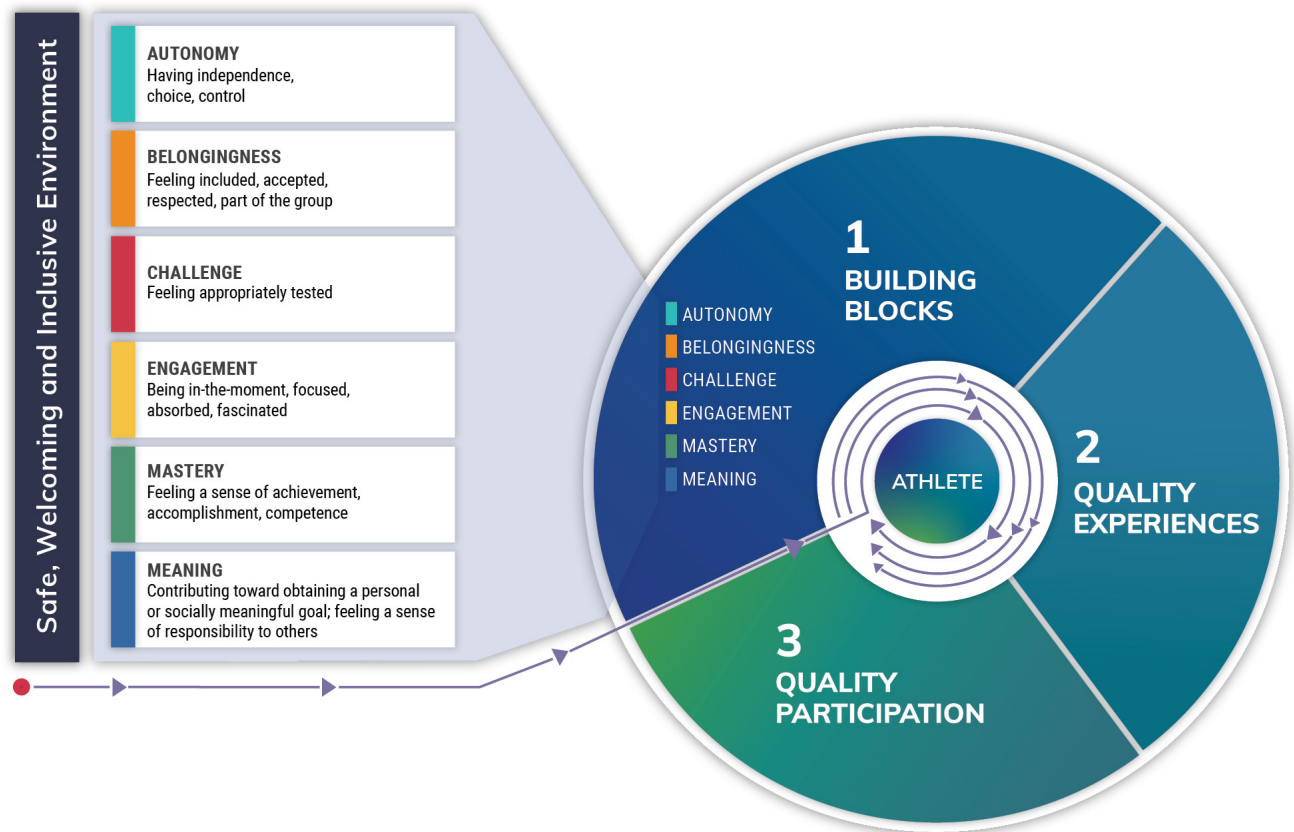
Safe, Welcoming and Inclusive Environment

AUTONOMY
Having independence, choice, control

BELONGINGNESS
Feeling included, accepted, respected, part of the group

CHALLENGE
Feeling appropriately tested

ENGAGEMENT
Being in-the-moment, focused, absorbed, fascinated

MASTERY
Feeling a sense of achievement, accomplishment, competence

MEANING
Contributing toward obtaining a personal or socially meaningful goal; feeling a sense of responsibility to others

1
BUILDING BLOCKS

AUTONOMY
BELONGINGNESS
CHALLENGE
ENGAGEMENT
MASTERY
MEANING

ATHLETE

2
QUALITY EXPERIENCES

3
QUALITY PARTICIPATION